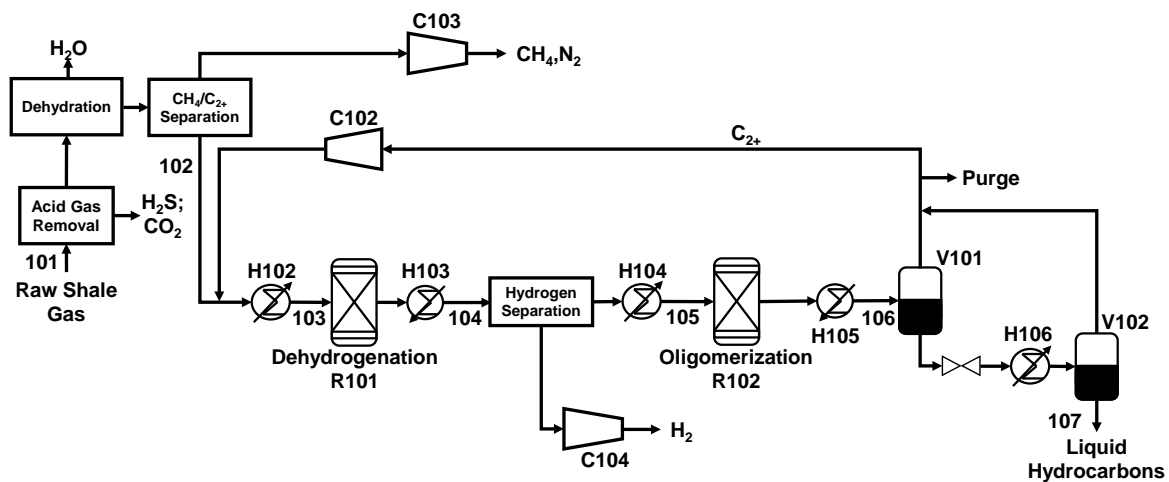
$H_2O$

Dehydration

$CH_4/C_{2+}$ Separation

C103

$CH_4, N_2$

C102

$C_{2+}$

102

Purge

Acid Gas Removal

$H_2S$; $CO_2$

101

Raw Shale Gas

H102

103

Dehydrogenation R101

H103

104

Hydrogen Separation

H104

105

Oligomerization R102

H105

106

V101

H106

V102

107

Liquid Hydrocarbons

C104

$H_2$